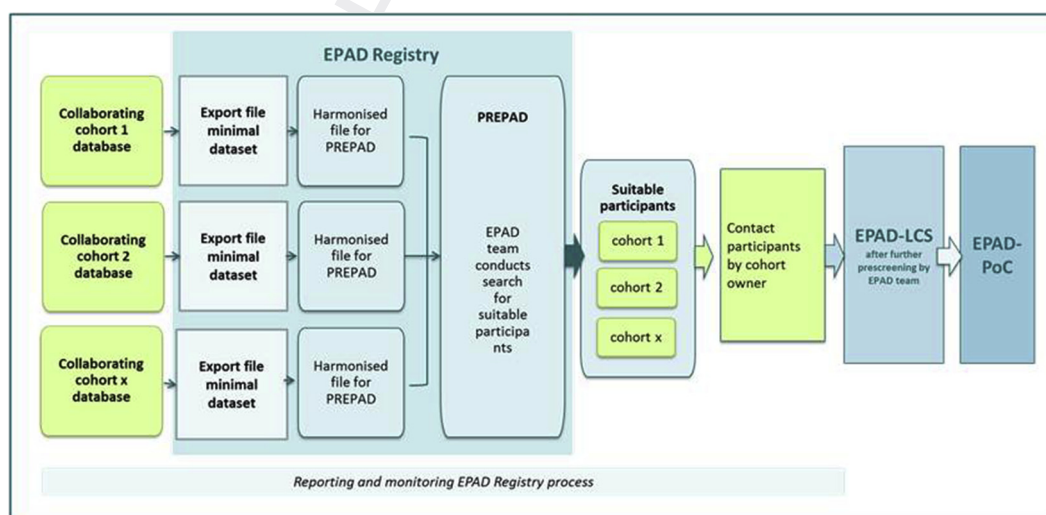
EPAD Registry

Collaborating cohort 1 database

Export file minimal dataset

Harmonised file for PREPAD

Collaborating cohort 2 database

Export file minimal dataset

Harmonised file for PREPAD

Collaborating cohort x database

Export file minimal dataset

Harmonised file for PREPAD

PREPAD

EPAD team conducts search for suitable participants

Suitable participants

cohort 1

cohort 2

cohort x

Contact participants by cohort owner

EPAD-LCS
after further prescreening by EPAD team

EPAD-PoC

Reporting and monitoring EPAD Registry process